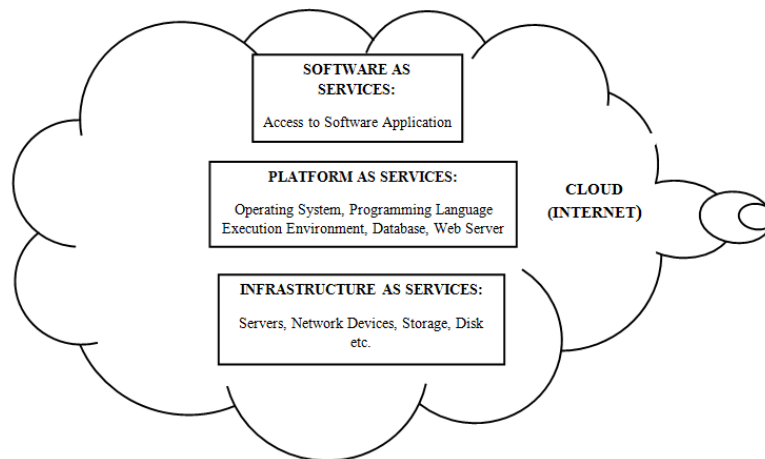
SOFTWARE AS SERVICES:

Access to Software Application

PLATFORM AS SERVICES:

Operating System, Programming Language Execution Environment, Database, Web Server

CLOUD (INTERNET)

INFRASTRUCTURE AS SERVICES:

Servers, Network Devices, Storage, Disk etc.